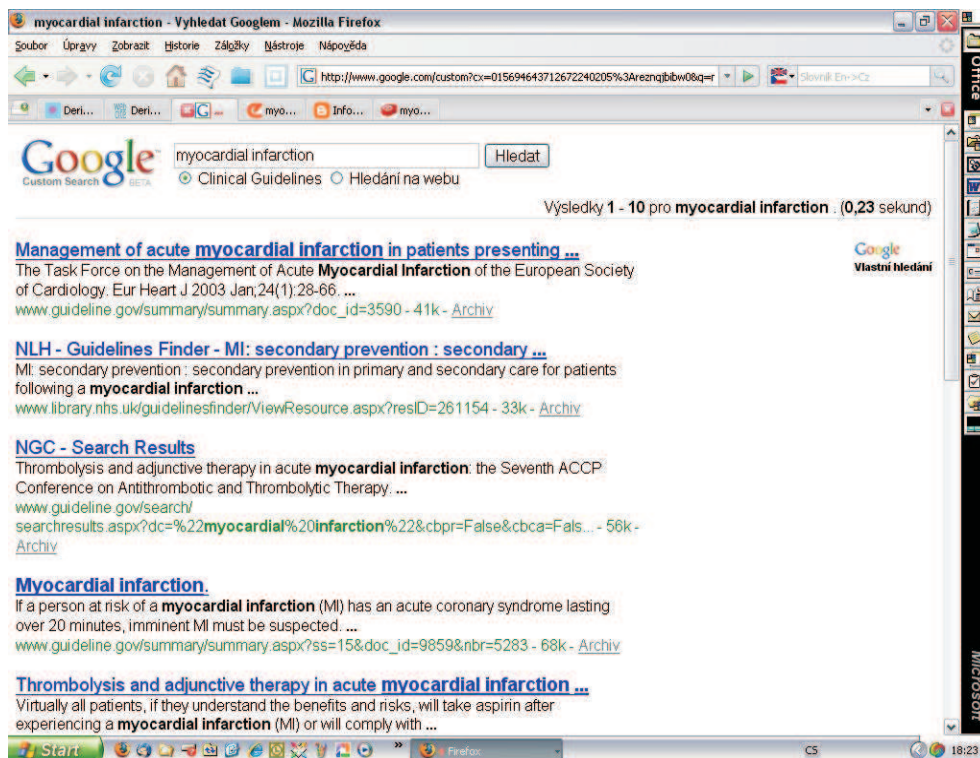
myocardial infarction - Vyhledat Googlem - Mozilla Firefox

Soubor Úpravy Zobrazit Historie Záložky Nástroje Nápověda

http://www.google.com/custom?cx=015694643712672240205%3Areznqjbibw0&q=r

Slovník En->Cz

Deri... Deri... G... myo... Info... myo...

Google Custom Search BETA

myocardial infarction Hledat

Clinical Guidelines Hledání na webu

Výsledky 1 - 10 pro myocardial infarction . (0,23 sekund)

Google Vlastní hledání

Management of acute myocardial infarction in patients presenting ...
The Task Force on the Management of Acute Myocardial Infarction of the European Society of Cardiology. Eur Heart J 2003 Jan;24(1):28-66. ...
www.guideline.gov/summary/summary.aspx?doc_id=3590 - 41k - Archiv

NLH - Guidelines Finder - MI: secondary prevention : secondary ...
MI: secondary prevention : secondary prevention in primary and secondary care for patients following a myocardial infarction ...
www.library.nhs.uk/guidelinesfinder/ViewResource.aspx?resID=261154 - 33k - Archiv

NGC - Search Results
Thrombolysis and adjunctive therapy in acute myocardial infarction: the Seventh ACCP Conference on Antithrombotic and Thrombolytic Therapy. ...
www.guideline.gov/search/searchresults.aspx?dc=%22myocardial%20infarction%22&cbpr=False&cbca=Fals... - 56k - Archiv

Myocardial infarction.
If a person at risk of a myocardial infarction (MI) has an acute coronary syndrome lasting over 20 minutes, imminent MI must be suspected. ...
www.guideline.gov/summary/summary.aspx?ss=15&doc_id=9859&nbr=5283 - 68k - Archiv

Thrombolysis and adjunctive therapy in acute myocardial infarction ...
Virtually all patients, if they understand the benefits and risks, will take aspirin after experiencing a myocardial infarction (MI) or will comply with ...

Office

Microsoft

Start Firefox CS 18:23